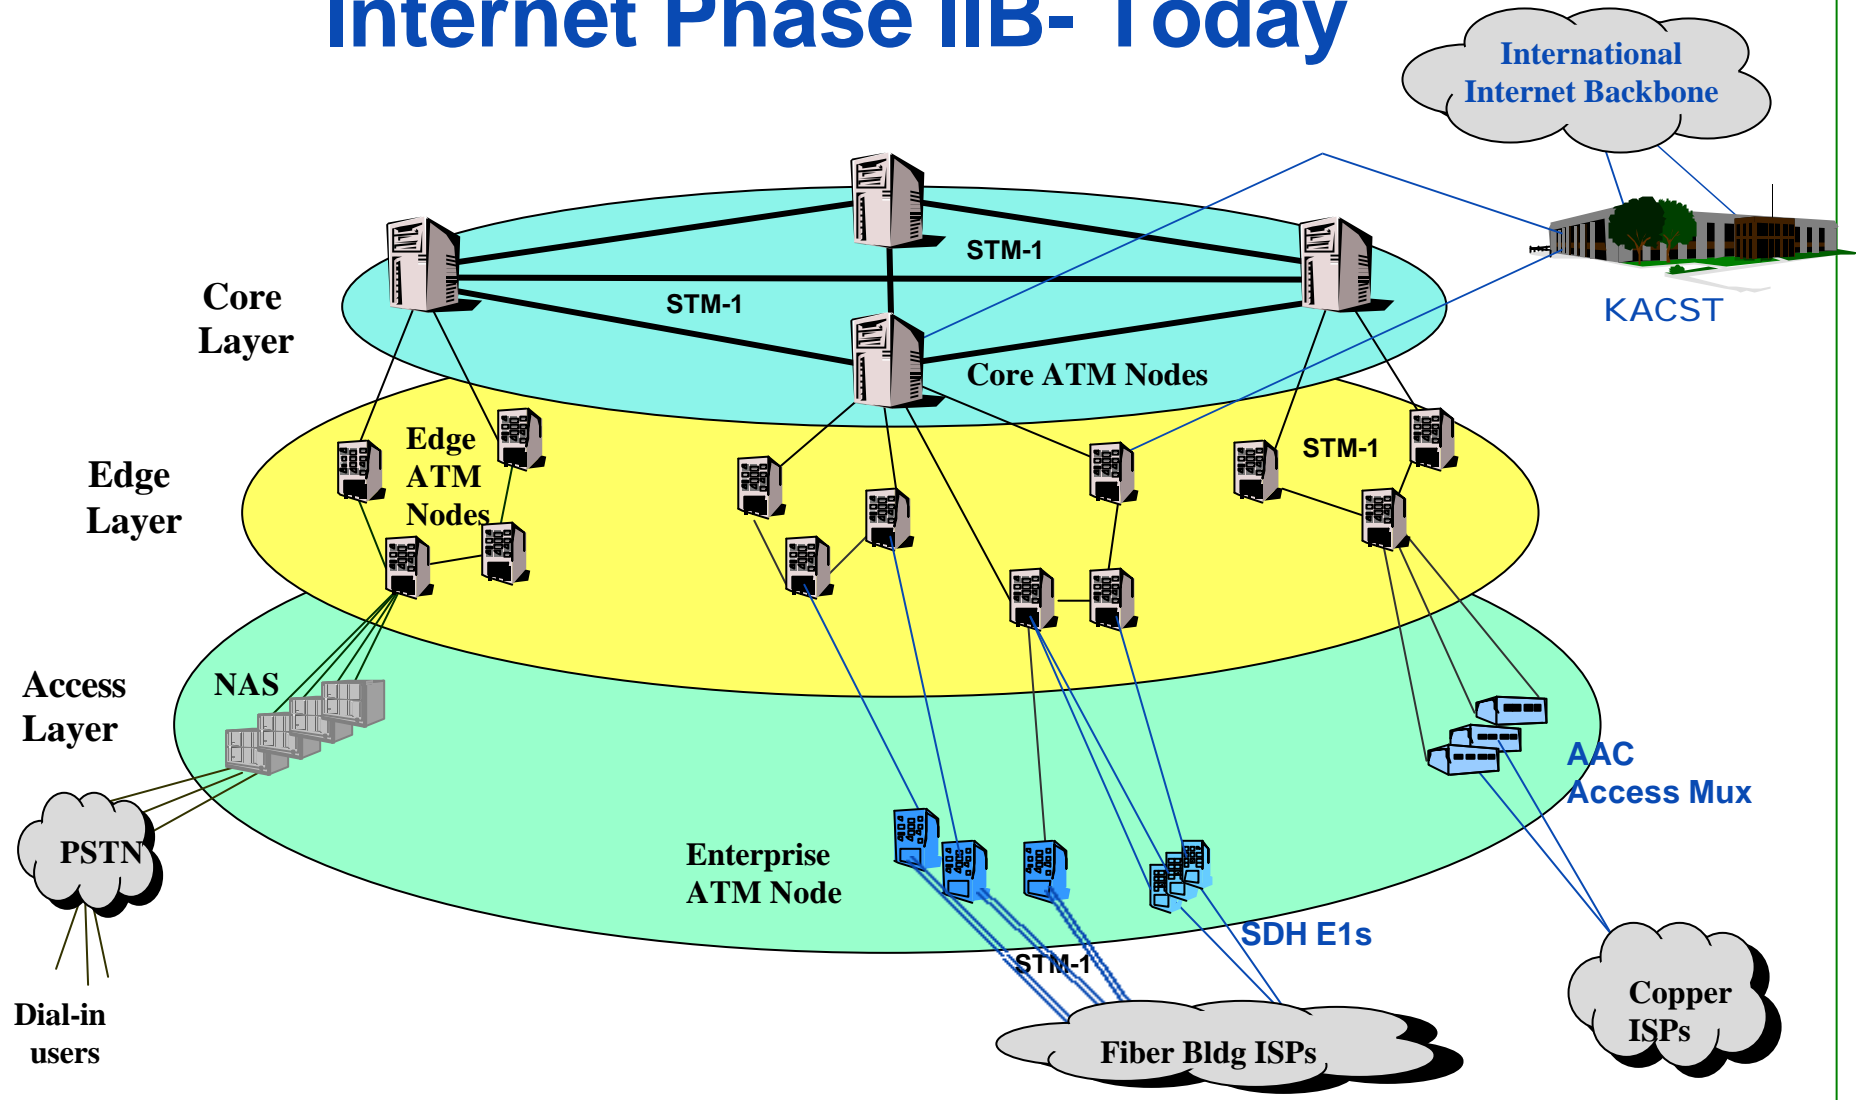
Internet Phase IIB- Today

International Internet Backbone

KACST

STM-1

STM-1

Core Layer

Core ATM Nodes

Edge ATM Nodes

STM-1

Edge Layer

Access Layer

NAS

AAC Access Mux

PSTN

Enterprise ATM Node

SDH E1s

STM-1

Copper ISPs

Fiber Bldg ISPs

Dial-in users